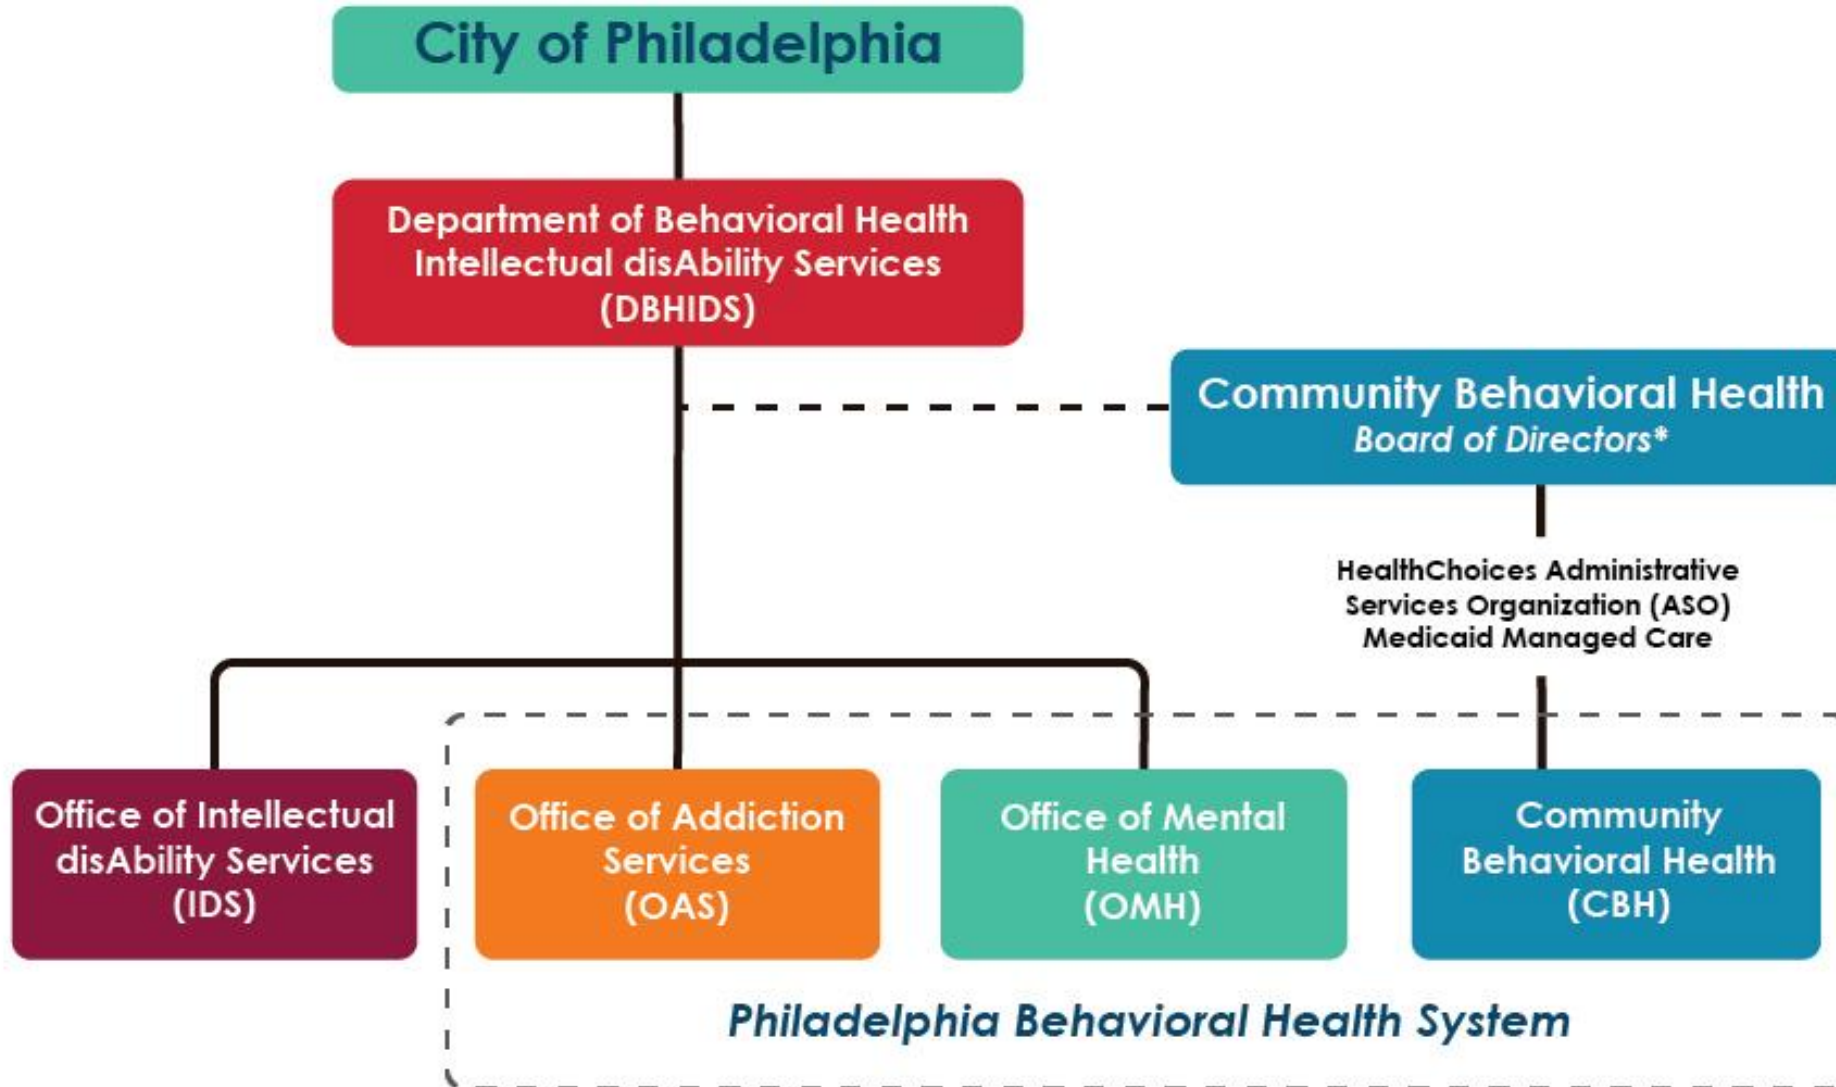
City of Philadelphia

Department of Behavioral Health Intellectual disAbility Services (DBHIDS)

Community Behavioral Health
Board of Directors*

HealthChoices Administrative Services Organization (ASO) Medicaid Managed Care

Office of Intellectual disAbility Services (IDS)

Office of Addiction Services (OAS)

Office of Mental Health (OMH)

Community Behavioral Health (CBH)

Philadelphia Behavioral Health System